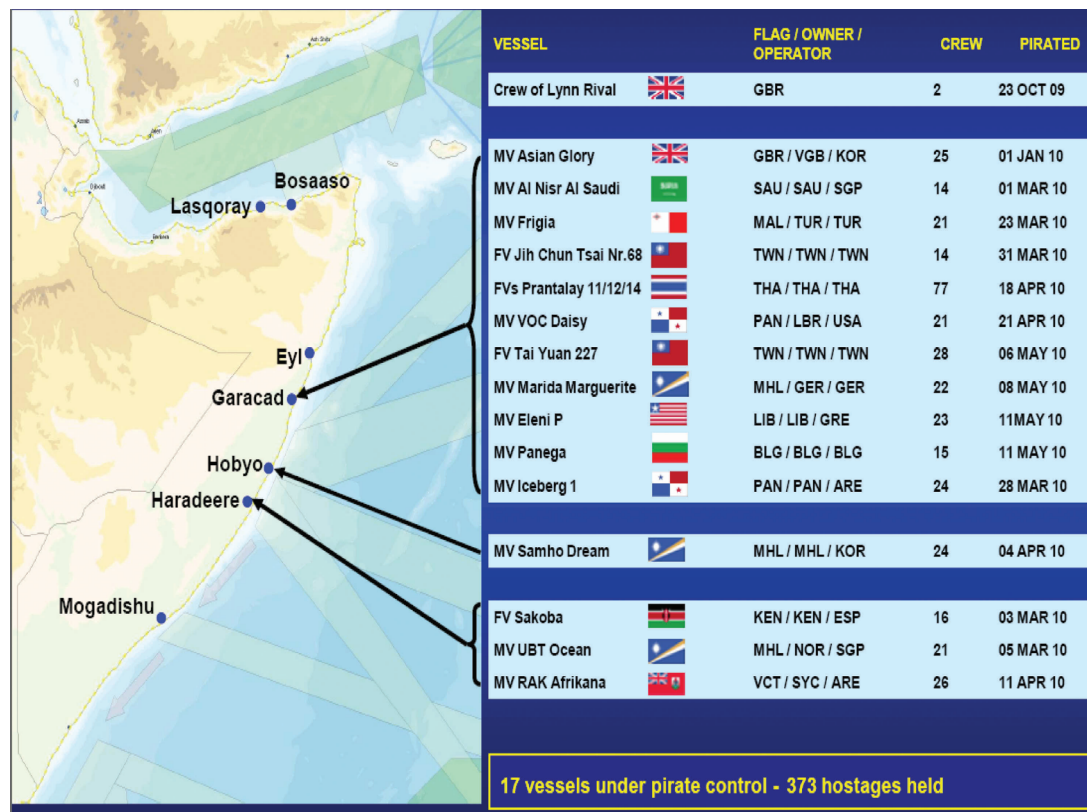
Bosaaso

Lasqoray

Eyl

Garacad

Hobyo

Haradeere

Mogadishu

| VESSEL | FLAG / OWNER / OPERATOR | CREW | PIRATED |
|---|---|---|---|
| Crew of Lynn Rival | GBR | 2 | 23 OCT 09 |
| MV Asian Glory | GBR / VGB / KOR | 25 | 01 JAN 10 |
| MV Al Nisr Al Saudi | SAU / SAU / SGP | 14 | 01 MAR 10 |
| MV Frigia | MAL / TUR / TUR | 21 | 23 MAR 10 |
| FV Jih Chun Tsai Nr.68 | TWN / TWN / TWN | 14 | 31 MAR 10 |
| FVs Prantalay 11/12/14 | THA / THA / THA | 77 | 18 APR 10 |
| MV VOC Daisy | PAN / LBR / USA | 21 | 21 APR 10 |
| FV Tai Yuan 227 | TWN / TWN / TWN | 28 | 06 MAY 10 |
| MV Marida Marguerite | MHL / GER / GER | 22 | 08 MAY 10 |
| MV Eleni P | LIB / LIB / GRE | 23 | 11MAY 10 |
| MV Panega | BLG / BLG / BLG | 15 | 11 MAY 10 |
| MV Iceberg 1 | PAN / PAN / ARE | 24 | 28 MAR 10 |
| MV Samho Dream | MHL / MHL / KOR | 24 | 04 APR 10 |
| FV Sakoba | KEN / KEN / ESP | 16 | 03 MAR 10 |
| MV UBT Ocean | MHL / NOR / SGP | 21 | 05 MAR 10 |
| MV RAK Afrikana | VCT / SYC / ARE | 26 | 11 APR 10 |

17 vessels under pirate control - 373 hostages held